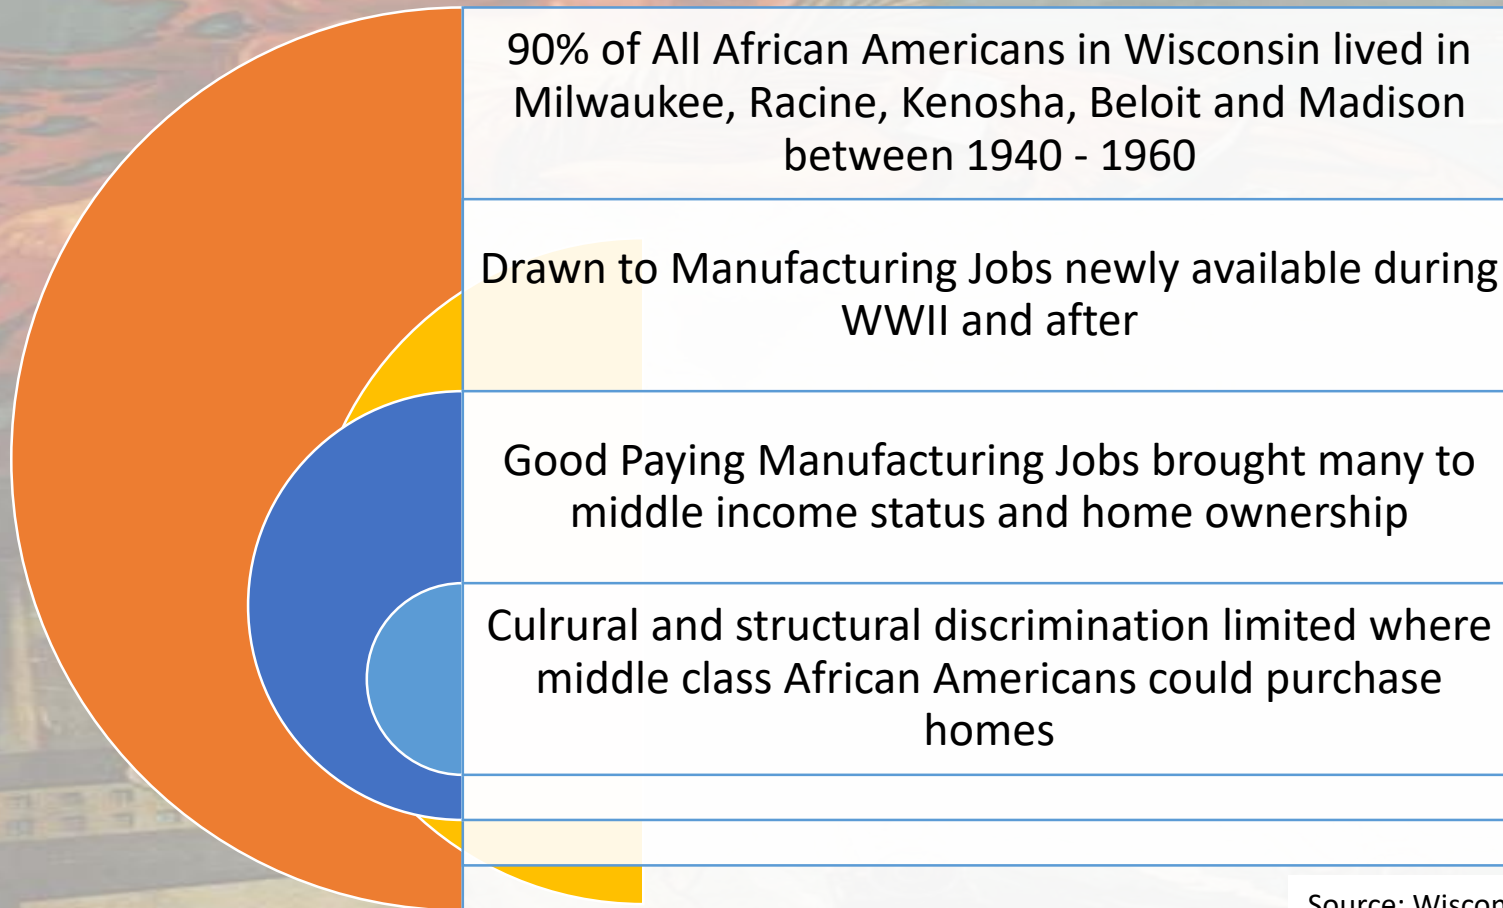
90% of All African Americans in Wisconsin lived in Milwaukee, Racine, Kenosha, Beloit and Madison between 1940 - 1960

Drawn to Manufacturing Jobs newly available during WWII and after

Good Paying Manufacturing Jobs brought many to middle income status and home ownership

Culrural and structural discrimination limited where middle class African Americans could purchase homes

Source: Wiscon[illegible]